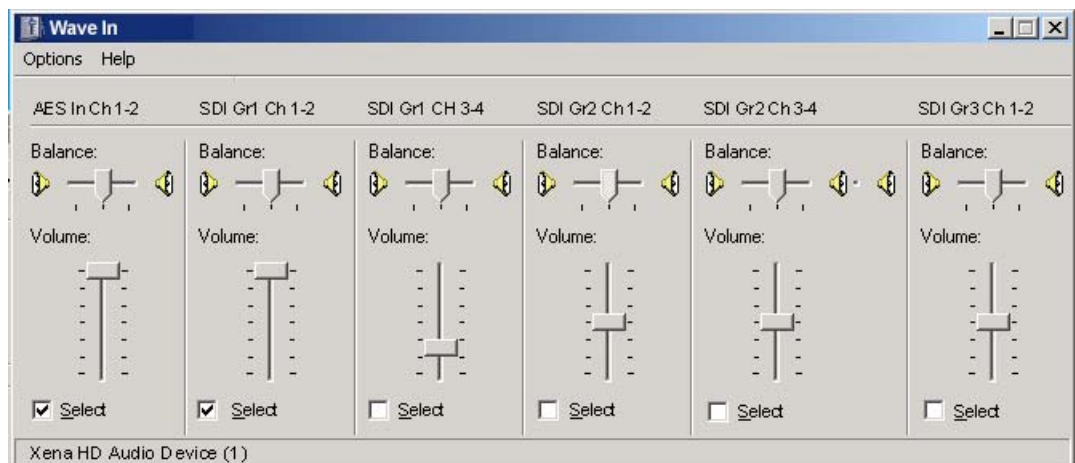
Wave In

Options Help

AES In Ch 1-2

Balance:

Volume:

Select

SDI Gr1 Ch 1-2

Balance:

Volume:

Select

SDI Gr1 CH 3-4

Balance:

Volume:

Select

SDI Gr2 Ch 1-2

Balance:

Volume:

Select

SDI Gr2 Ch 3-4

Balance:

Volume:

Select

SDI Gr3 Ch 1-2

Balance:

Volume:

Select

Xena HD Audio Device (1)